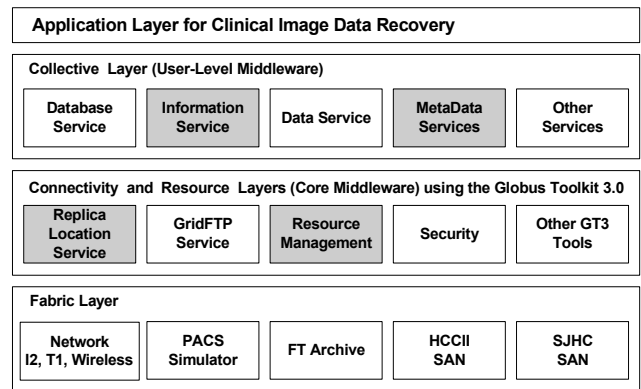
Application Layer for Clinical Image Data Recovery

Collective Layer (User-Level Middleware)

Database Service

Information Service

Data Service

MetaData Services

Other Services

Connectivity and Resource Layers (Core Middleware) using the Globus Toolkit 3.0

Replica Location Service

GridFTP Service

Resource Management

Security

Other GT3 Tools

Fabric Layer

Network I2, T1, Wireless

PACS Simulator

FT Archive

HCCII SAN

SJHC SAN